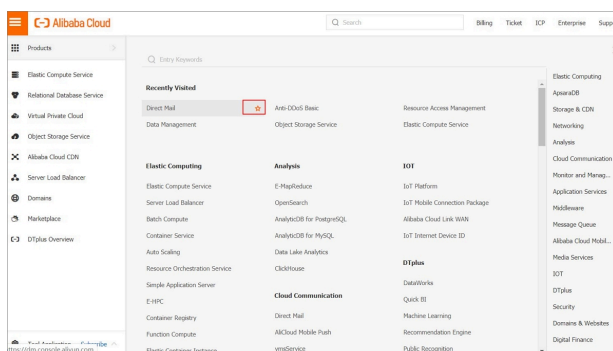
Alibaba Cloud

Search

Billing Ticket ICP Enterprise Supp

Products

Elastic Compute Service
Relational Database Service
Virtual Private Cloud
Object Storage Service
Alibaba Cloud CDN
Server Load Balancer
Domains
Marketplace
DTplus Overview

Entry Keywords

Recently Visited

Direct Mail
Data Management
Anti-DDoS Basic
Object Storage Service
Resource Access Management
Elastic Compute Service

Elastic Computing
Elastic Compute Service
Server Load Balancer
Batch Compute
Container Service
Auto Scaling
Resource Orchestration Service
Simple Application Server
E-HPC
Container Registry
Function Compute
Elastic Container Instance

Analysis
E-MapReduce
OpenSearch
AnalyticDB for PostgreSQL
AnalyticDB for MySQL
Data Lake Analytics
ClickHouse

Cloud Communication
Direct Mail
AliCloud Mobile Push
vmsService

IOT
IoT Platform
IoT Mobile Connection Package
Alibaba Cloud Link WAN
IoT Internet Device ID

DTplus
DataWorks
Quick BI
Machine Learning
Recommendation Engine
Public Recognition

Elastic Computing
ApsaraDB
Storage & CDN
Networking
Analysis
Cloud Communication
Monitor and Manag...
Application Services
Middleware
Message Queue
Alibaba Cloud Mobil...
Media Services
IOT
DTplus
Security
Domains & Websites
Digital Finance

Tool Application Subscribe
ttps://dm.console.aliyun.com